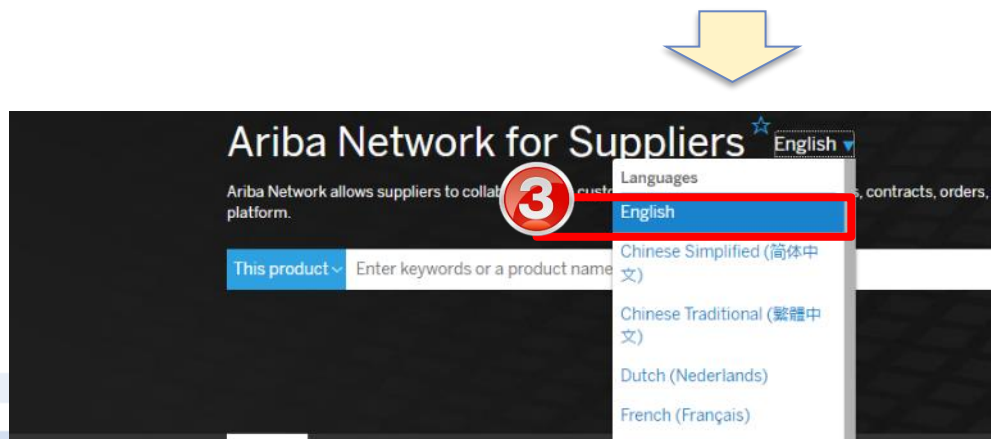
Ariba Network for Suppliers

English

Ariba Network allows suppliers to collab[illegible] cust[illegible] s, contracts, orders, platform.

3

This product

Enter keywords or a product name

Languages

English

Chinese Simplified (简体中文)

Chinese Traditional (繁體中文)

Dutch (Nederlands)

French (Français)